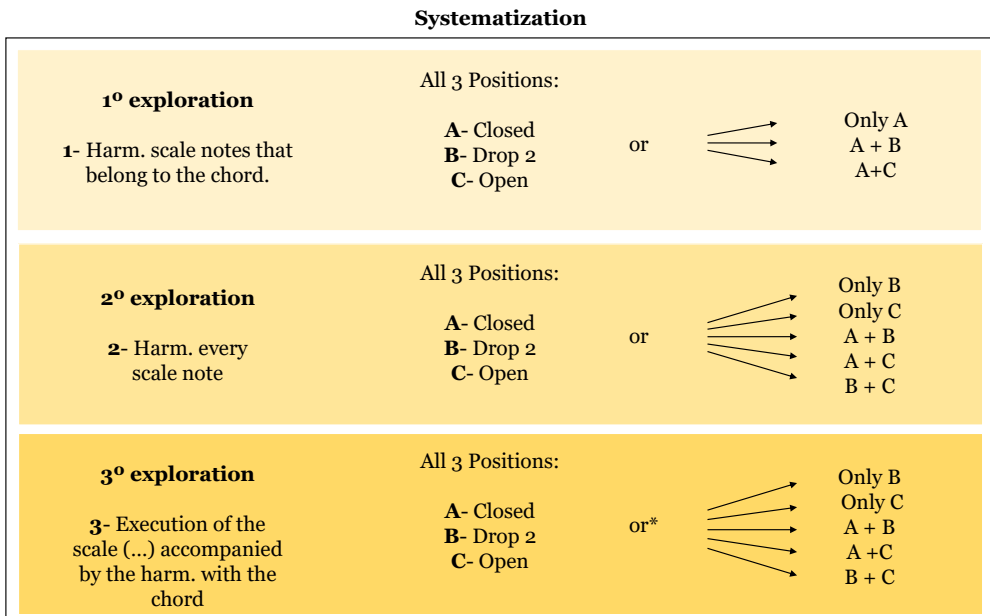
**Systematization**

**1º exploration**

**1**- Harm. scale notes that belong to the chord.

All 3 Positions:

**A**- Closed
**B**- Drop 2
**C**- Open

or

Only A
A + B
A+C

**2º exploration**

**2**- Harm. every scale note

All 3 Positions:

**A**- Closed
**B**- Drop 2
**C**- Open

or

Only B
Only C
A + B
A + C
B + C

**3º exploration**

**3**- Execution of the scale (...) accompanied by the harm. with the chord

All 3 Positions:

**A**- Closed
**B**- Drop 2
**C**- Open

or*

Only B
Only C
A + B
A +C
B + C